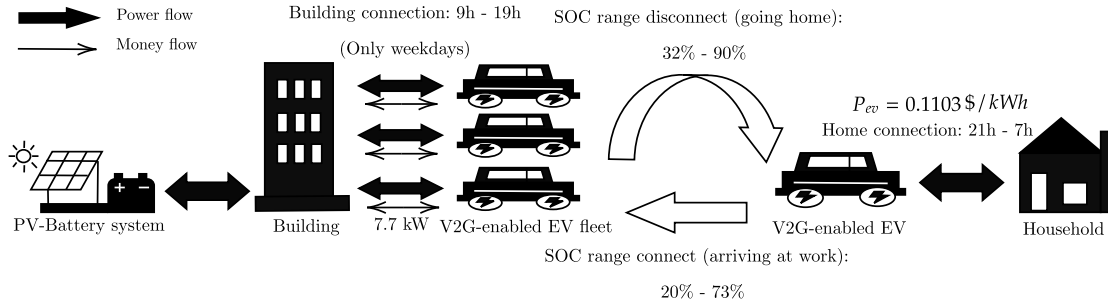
Power flow

Money flow

Building connection: 9h - 19h

(Only weekdays)

SOC range disconnect (going home):

32% - 90%

$P_{ev} = 0.1103\,\$/kWh$

Home connection: 21h - 7h

+ −

PV-Battery system

Building

7.7 kW

V2G-enabled EV fleet

V2G-enabled EV

Household

SOC range connect (arriving at work):

20% - 73%